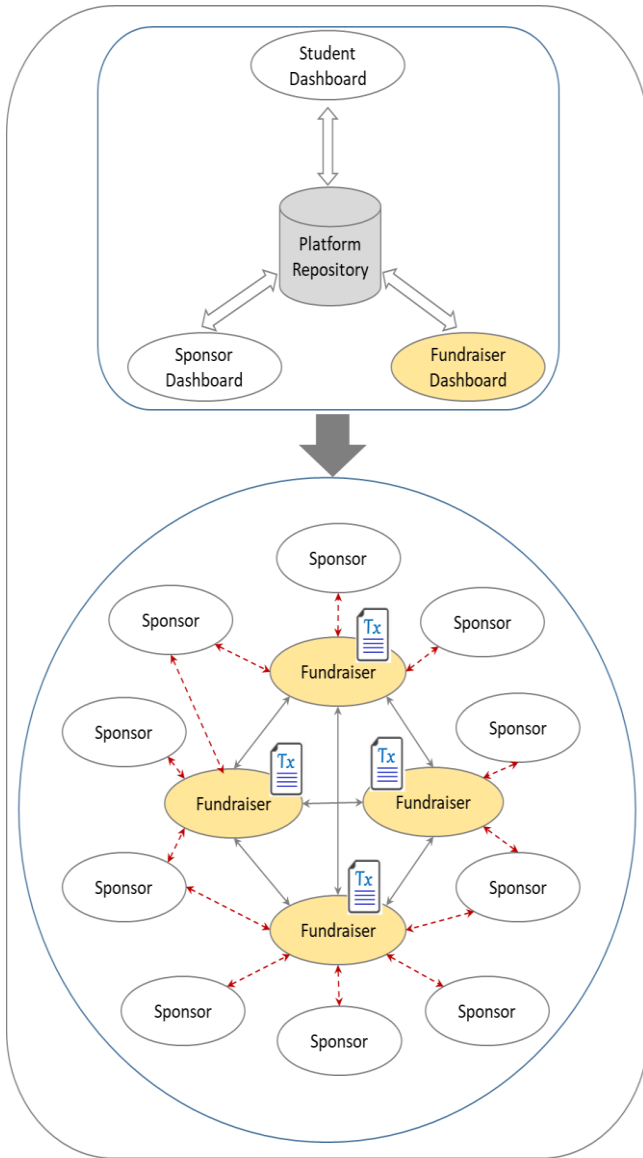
Student Dashboard

Platform Repository

Sponsor Dashboard

Fundraiser Dashboard

Sponsor

Sponsor

Tx

Sponsor

Fundraiser

Sponsor

Sponsor

Tx

Tx

Fundraiser

Fundraiser

Sponsor

Tx

Sponsor

Fundraiser

Sponsor

Sponsor

Sponsor